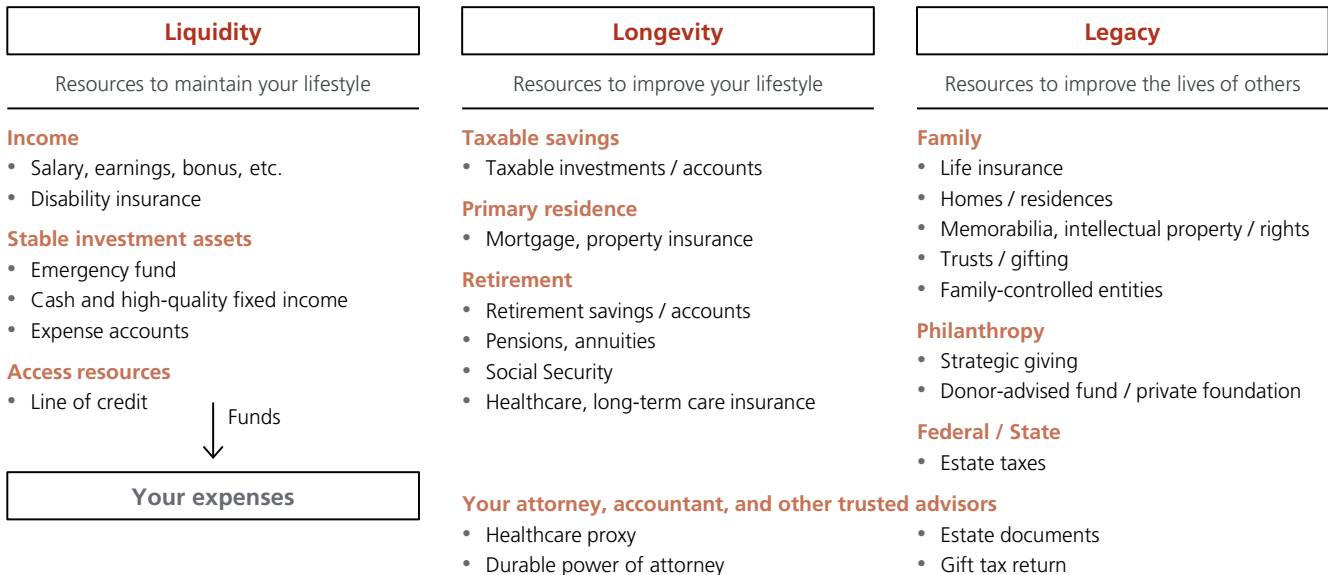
Liquidity

Resources to maintain your lifestyle

Income
• Salary, earnings, bonus, etc.
• Disability insurance

Stable investment assets
• Emergency fund
• Cash and high-quality fixed income
• Expense accounts

Access resources
• Line of credit

Funds

Your expenses

Longevity

Resources to improve your lifestyle

Taxable savings
• Taxable investments / accounts

Primary residence
• Mortgage, property insurance

Retirement
• Retirement savings / accounts
• Pensions, annuities
• Social Security
• Healthcare, long-term care insurance

Legacy

Resources to improve the lives of others

Family
• Life insurance
• Homes / residences
• Memorabilia, intellectual property / rights
• Trusts / gifting
• Family-controlled entities

Philanthropy
• Strategic giving
• Donor-advised fund / private foundation

Federal / State
• Estate taxes

Your attorney, accountant, and other trusted advisors
• Healthcare proxy
• Durable power of attorney
• Estate documents
• Gift tax return